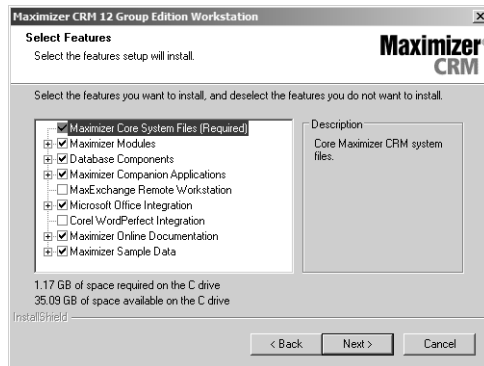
Maximizer CRM 12 Group Edition Workstation

Select Features

Select the features setup will install.

Maximizer CRM

Select the features you want to install, and deselect the features you do not want to install.

Maximizer Core System Files (Required)
Maximizer Modules
Database Components
Maximizer Companion Applications
MaxExchange Remote Workstation
Microsoft Office Integration
Corel WordPerfect Integration
Maximizer Online Documentation
Maximizer Sample Data

Description

Core Maximizer CRM system files.

1.17 GB of space required on the C drive
35.09 GB of space available on the C drive

InstallShield

< Back
Next >
Cancel